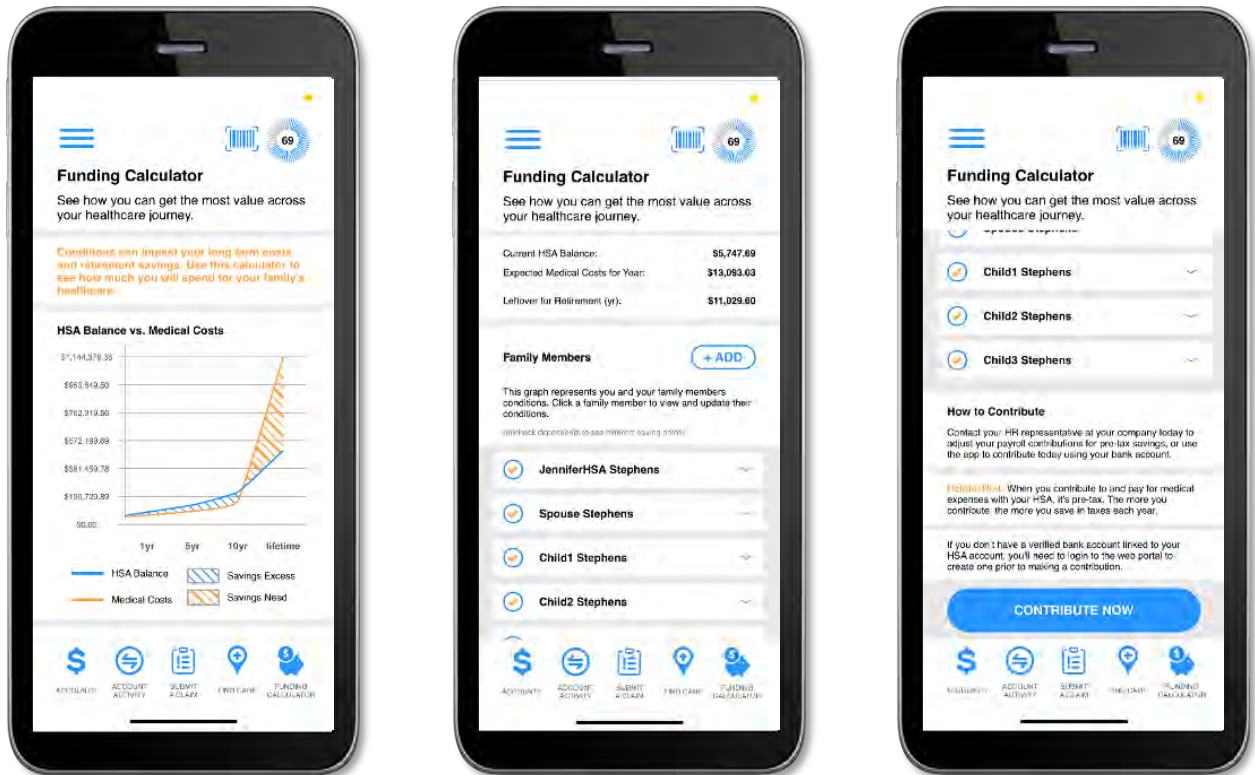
69

Funding Calculator

See how you can get the most value across your healthcare journey.

Conditions can impact your long term costs and retirement savings. Use this calculator to see how much you will spend for your family's healthcare.

HSA Balance vs. Medical Costs

$1,144,379.35

$953,649.50

$762,919.56

$572,189.69

$381,459.78

$190,729.89

$0.00

1yr 5yr 10yr lifetime

HSA Balance

Medical Costs

Savings Excess

Savings Need

ACCOUNTS ACCOUNT ACTIVITY SUBMIT A CLAIM FIND CARE FUNDING CALCULATOR

69

Funding Calculator

See how you can get the most value across your healthcare journey.

Current HSA Balance: $5,747.69

Expected Medical Costs for Year: $13,093.03

Leftover for Retirement (yr): $11,029.60

Family Members

+ ADD

This graph represents you and your family members conditions. Click a family member to view and update their conditions.

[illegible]

JenniferHSA Stephens

Spouse Stephens

Child1 Stephens

Child2 Stephens

ACCOUNTS ACCOUNT ACTIVITY SUBMIT A CLAIM FIND CARE FUNDING CALCULATOR

69

Funding Calculator

See how you can get the most value across your healthcare journey.

Spouse Stephens

Child1 Stephens

Child2 Stephens

Child3 Stephens

How to Contribute

Contact your HR representative at your company today to adjust your payroll contributions for pre-tax savings, or use the app to contribute today using your bank account.

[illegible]: When you contribute to and pay for medical expenses with your HSA, it's pre-tax. The more you contribute, the more you save in taxes each year.

If you don't have a verified bank account linked to your HSA account, you'll need to login to the web portal to create one prior to making a contribution.

CONTRIBUTE NOW

ACCOUNTS ACCOUNT ACTIVITY SUBMIT A CLAIM FIND CARE FUNDING CALCULATOR